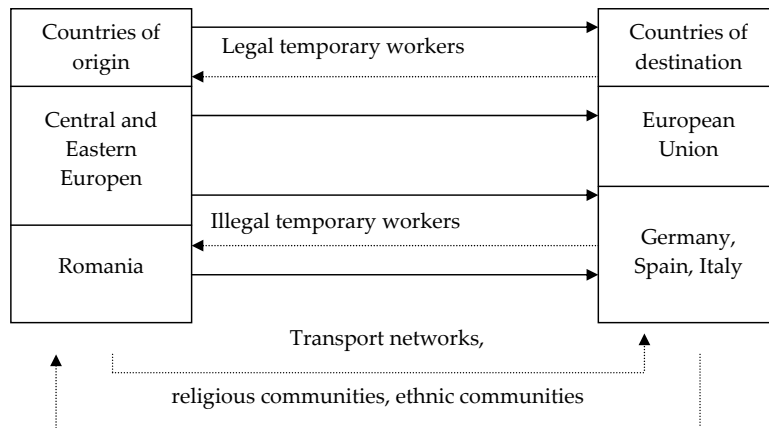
Countries of origin

Legal temporary workers

Countries of destination

Central and Eastern Europen

European Union

Illegal temporary workers

Romania

Germany, Spain, Italy

Transport networks,

religious communities, ethnic communities